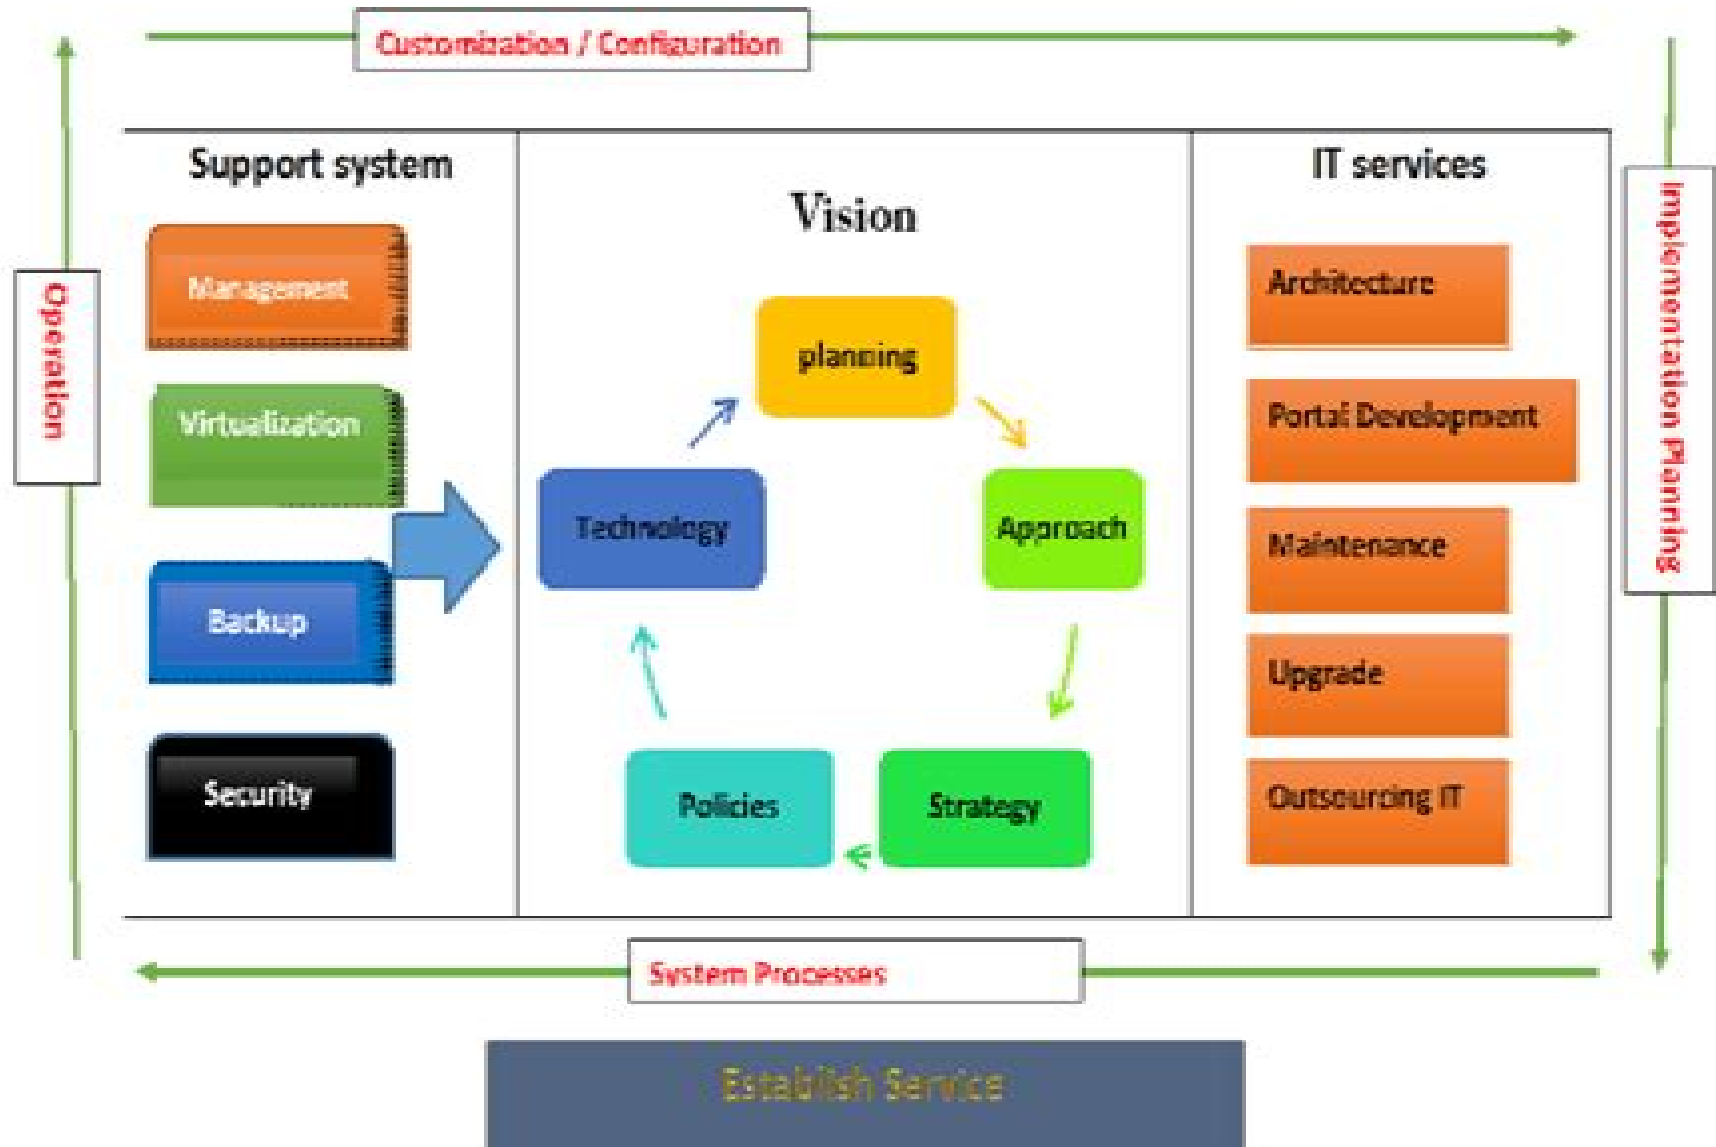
Customization / Configuration

Operation

Implementation Planning

Support system

Management

Virtualization

Backup

Security

Vision

planning

Approach

Strategy

Policies

Technology

IT services

Architecture

Portal Development

Maintenance

Upgrade

Outsourcing IT

System Processes

Establish Service